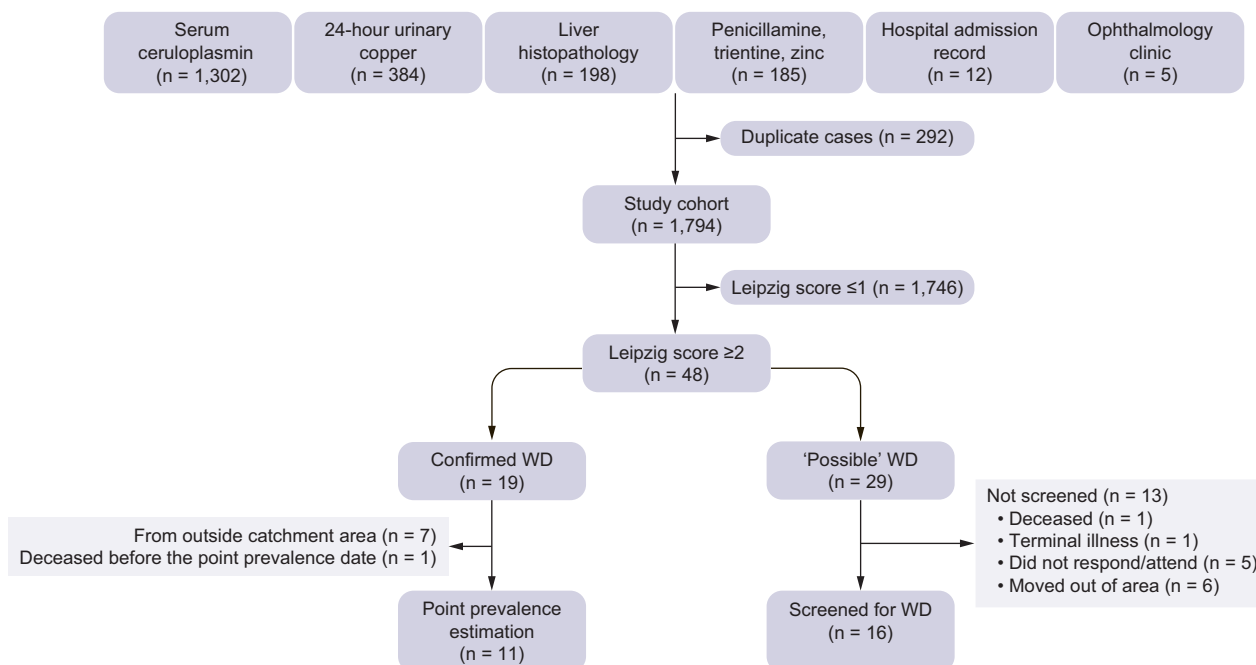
Serum ceruloplasmin (n = 1,302)

24-hour urinary copper (n = 384)

Liver histopathology (n = 198)

Penicillamine, trientine, zinc (n = 185)

Hospital admission record (n = 12)

Ophthalmology clinic (n = 5)

Duplicate cases (n = 292)

Study cohort (n = 1,794)

Leipzig score ≤1 (n = 1,746)

Leipzig score ≥2 (n = 48)

Confirmed WD (n = 19)

'Possible' WD (n = 29)

From outside catchment area (n = 7)
Deceased before the point prevalence date (n = 1)

Not screened (n = 13)
• Deceased (n = 1)
• Terminal illness (n = 1)
• Did not respond/attend (n = 5)
• Moved out of area (n = 6)

Point prevalence estimation (n = 11)

Screened for WD (n = 16)